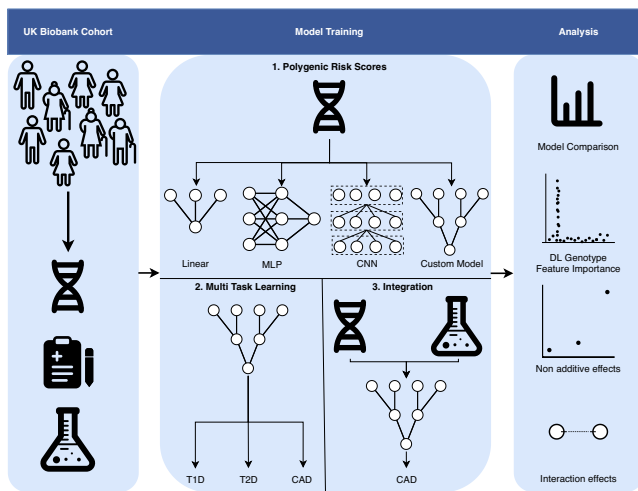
UK Biobank Cohort

Model Training

Analysis

1. Polygenic Risk Scores

Linear

MLP

CNN

Custom Model

2. Multi Task Learning

T1D

T2D

CAD

3. Integration

CAD

Model Comparison

DL Genotype Feature Importance

Non additive effects

Interaction effects